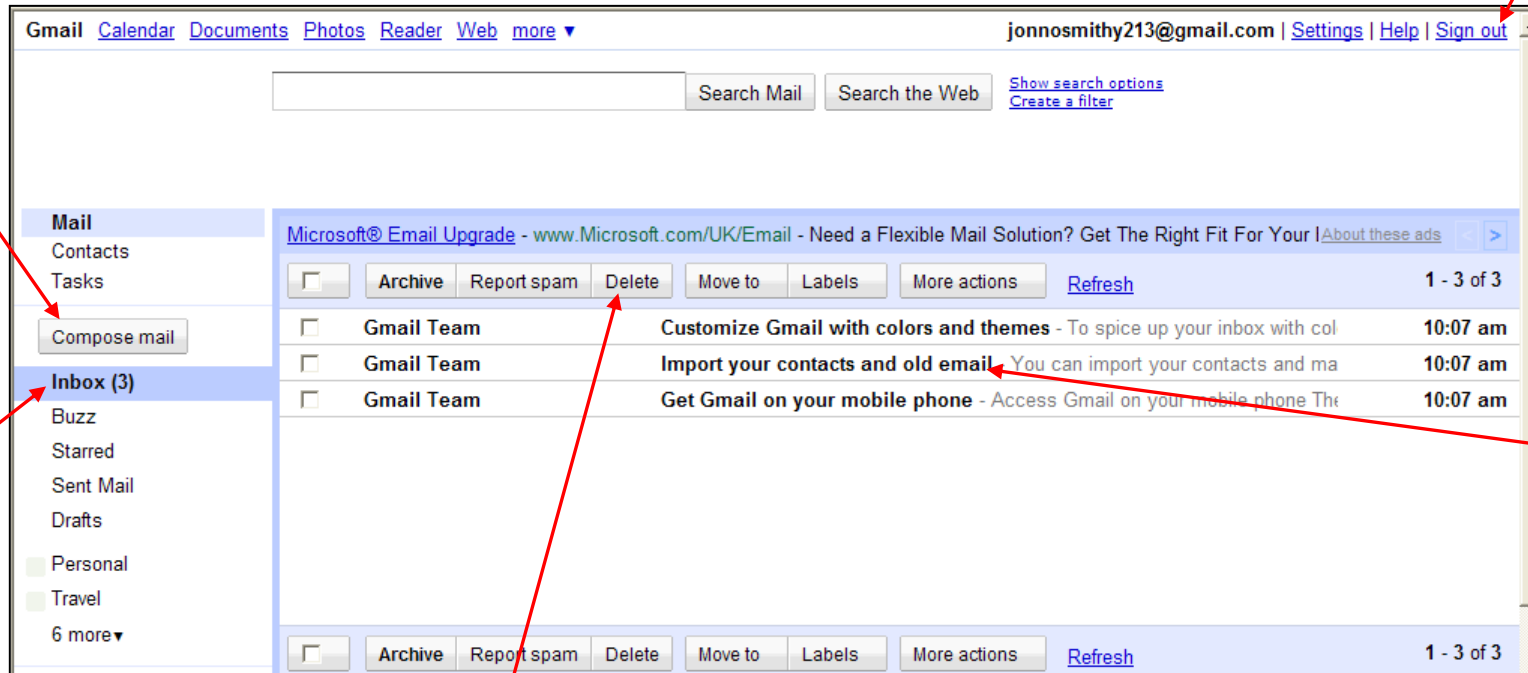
Gmail Calendar Documents Photos Reader Web more ▾

jonnosmithy213@gmail.com | Settings | Help | Sign out

Search Mail Search the Web Show search options Create a filter

Mail
Contacts
Tasks

Compose mail

Inbox (3)
Buzz
Starred
Sent Mail
Drafts

Personal
Travel
6 more▾

Microsoft® Email Upgrade - www.Microsoft.com/UK/Email - Need a Flexible Mail Solution? Get The Right Fit For Your I About these ads

Archive | Report spam | Delete | Move to | Labels | More actions | Refresh | 1 - 3 of 3

| | | | |
|---|---|---|---|
| ☐ | Gmail Team | Customize Gmail with colors and themes - To spice up your inbox with col | 10:07 am |
| ☐ | Gmail Team | Import your contacts and old email - You can import your contacts and ma | 10:07 am |
| ☐ | Gmail Team | Get Gmail on your mobile phone - Access Gmail on your mobile phone The | 10:07 am |

Archive | Report spam | Delete | Move to | Labels | More actions | Refresh | 1 - 3 of 3